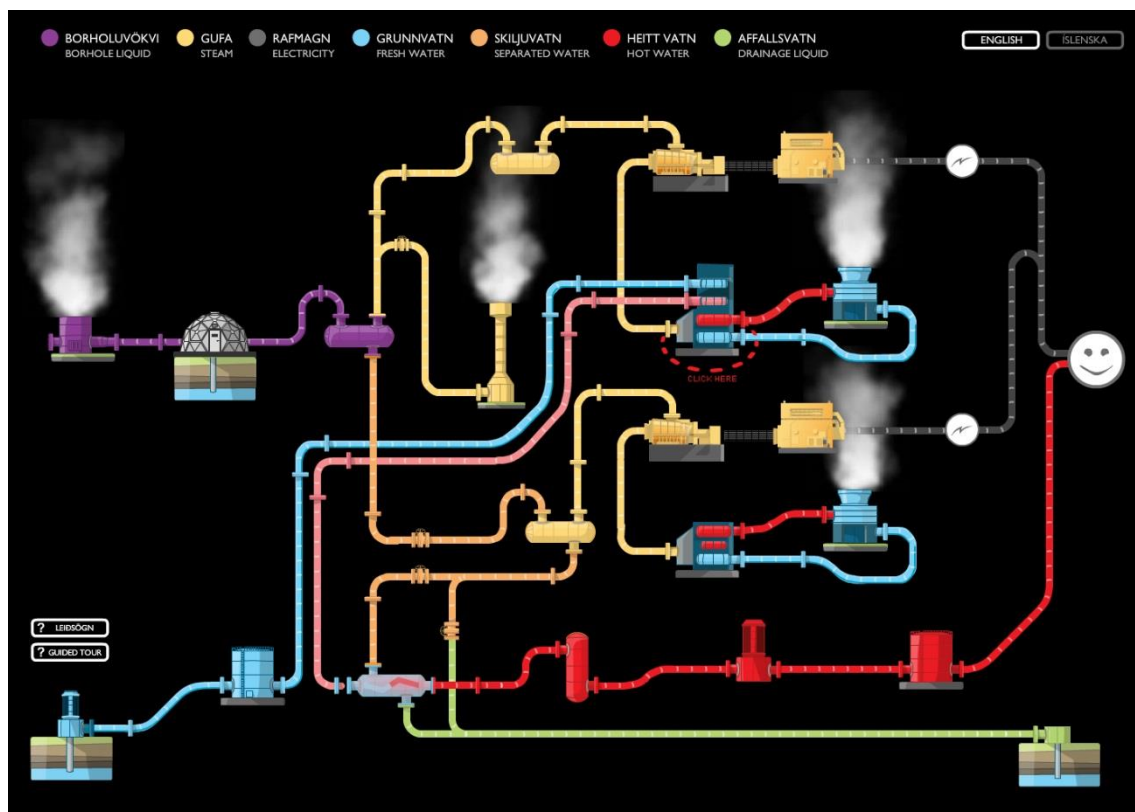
BORHOLUVÖKVI
BOREHOLE LIQUID

GUFA
STEAM

RAFMAGN
ELECTRICITY

GRUNNVATN
FRESH WATER

SKILJUVATN
SEPARATED WATER

HEITT VATN
HOT WATER

AFFALLSVATN
DRAINAGE LIQUID

ENGLISH

ÍSLENSKA

CLICK HERE

? LEIÐSÖGN

? GUIDED TOUR